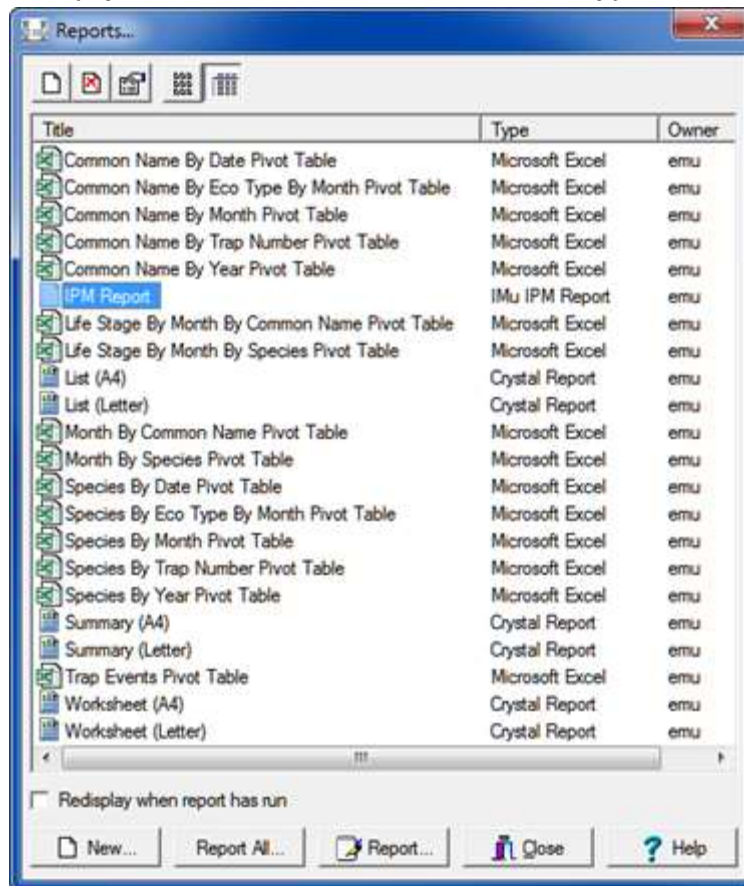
Reports...

| Title | Type | Owner |
|---|---|---|
| Common Name By Date Pivot Table | Microsoft Excel | emu |
| Common Name By Eco Type By Month Pivot Table | Microsoft Excel | emu |
| Common Name By Month Pivot Table | Microsoft Excel | emu |
| Common Name By Trap Number Pivot Table | Microsoft Excel | emu |
| Common Name By Year Pivot Table | Microsoft Excel | emu |
| IPM Report | IMu IPM Report | emu |
| Life Stage By Month By Common Name Pivot Table | Microsoft Excel | emu |
| Life Stage By Month By Species Pivot Table | Microsoft Excel | emu |
| List (A4) | Crystal Report | emu |
| List (Letter) | Crystal Report | emu |
| Month By Common Name Pivot Table | Microsoft Excel | emu |
| Month By Species Pivot Table | Microsoft Excel | emu |
| Species By Date Pivot Table | Microsoft Excel | emu |
| Species By Eco Type By Month Pivot Table | Microsoft Excel | emu |
| Species By Month Pivot Table | Microsoft Excel | emu |
| Species By Trap Number Pivot Table | Microsoft Excel | emu |
| Species By Year Pivot Table | Microsoft Excel | emu |
| Summary (A4) | Crystal Report | emu |
| Summary (Letter) | Crystal Report | emu |
| Trap Events Pivot Table | Microsoft Excel | emu |
| Worksheet (A4) | Crystal Report | emu |
| Worksheet (Letter) | Crystal Report | emu |

Redisplay when report has run

New... Report All... Report... Close Help